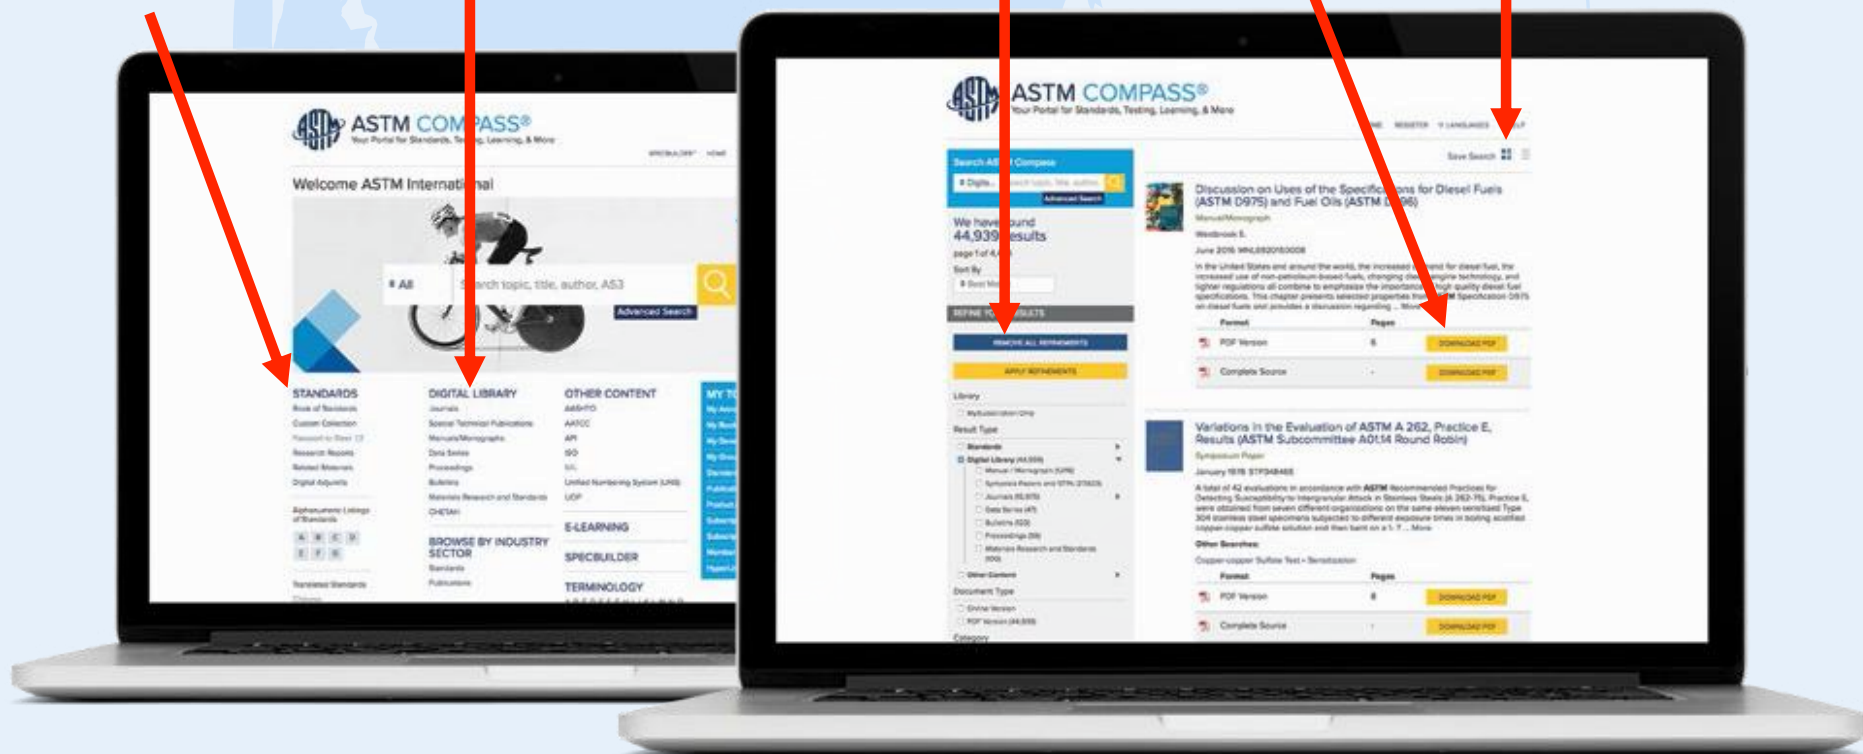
ASTM COMPASS®
Your Portal for Standards, Testing, Learning, & More

Welcome ASTM International

All
Search topic, title, author, AS3
Advanced Search

STANDARDS
Book of Standards
Custom Collection
Research Reports
Related Materials
Digital Adjuncts

DIGITAL LIBRARY
Journals
Special Technical Publications
Manuals/Monographs
Data Series
Proceedings
Bulletins
Materials Research and Standards

BROWSE BY INDUSTRY SECTOR
Standards
Publications

OTHER CONTENT
AASHTO
AATCC
API
ISO
Unified Numbering System (UNS)
UOP

E-LEARNING

SPECBUILDER

TERMINOLOGY

MY T

ASTM COMPASS®
Your Portal for Standards, Testing, Learning, & More

REGISTER
LANGUAGES

Save Search

Search All Compass
Advanced Search

We have found 44,939 results

Sort By

REFINE YOUR RESULTS
REMOVE ALL REFINEMENTS
APPLY REFINEMENTS

Library
Result Type
Standards
Digital Library
Manual / Monograph
Journals
Data Series
Bulletins
Proceedings
Materials Research and Standards
Other Content
Document Type
Online Version
PDF Version
Category

Discussion on Uses of the Specifications for Diesel Fuels (ASTM D975) and Fuel Oils (ASTM D396)
Manual/Monograph
Westbrook S.
June 2016

Format
Pages
PDF Version
DOWNLOAD PDF
Complete Source
DOWNLOAD PDF

Variations in the Evaluation of ASTM A 262, Practice E, Results (ASTM Subcommittee A01.14 Round Robin)
Symposium Paper
January 1978

Other Searches:
Format
Pages
PDF Version
DOWNLOAD PDF
Complete Source
DOWNLOAD PDF